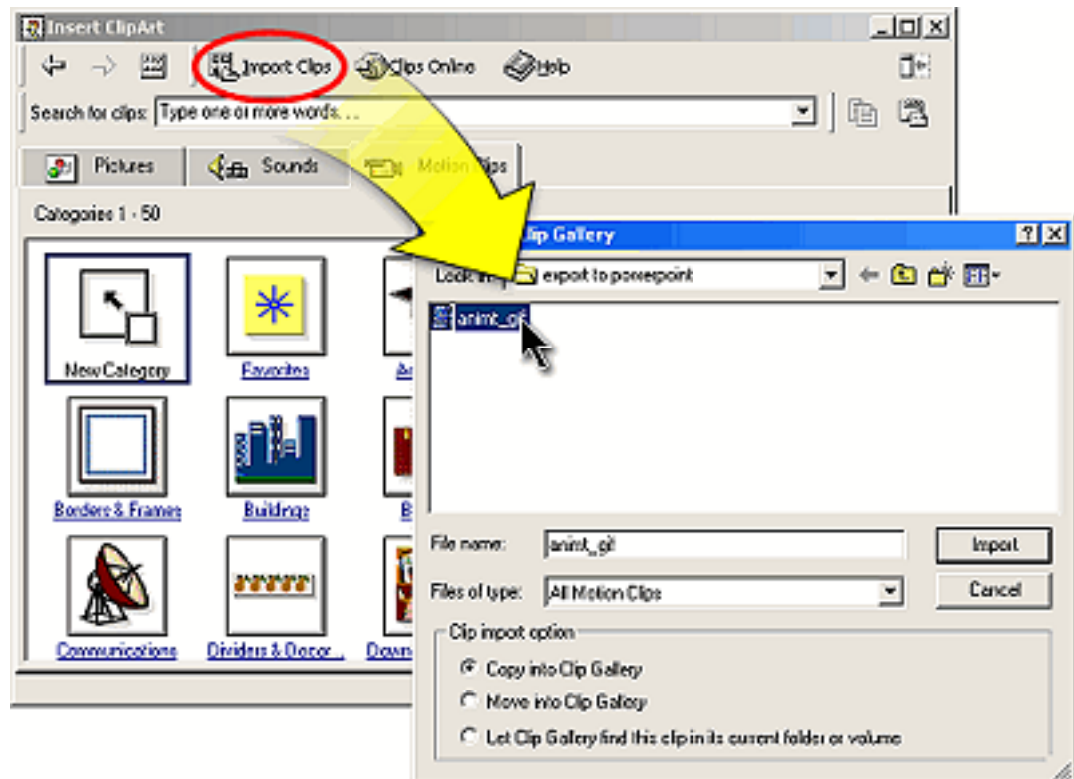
Insert ClipArt

Import Clips
Clips Online
Help

Search for clips: Type one or more words. . .

Pictures
Sounds
Motion Clips

Categories 1 - 50

New Category
Favorites
An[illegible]
Borders & Frames
Buildings
B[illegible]
Communications
Dividers & Decor...
Down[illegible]

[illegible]lip Gallery

Look in: export to powerpoint

anim_gif

File name: anim_gif
Files of type: All Motion Clips

Import
Cancel

Clip import option
Copy into Clip Gallery
Move into Clip Gallery
Let Clip Gallery find this clip in its current folder or volume